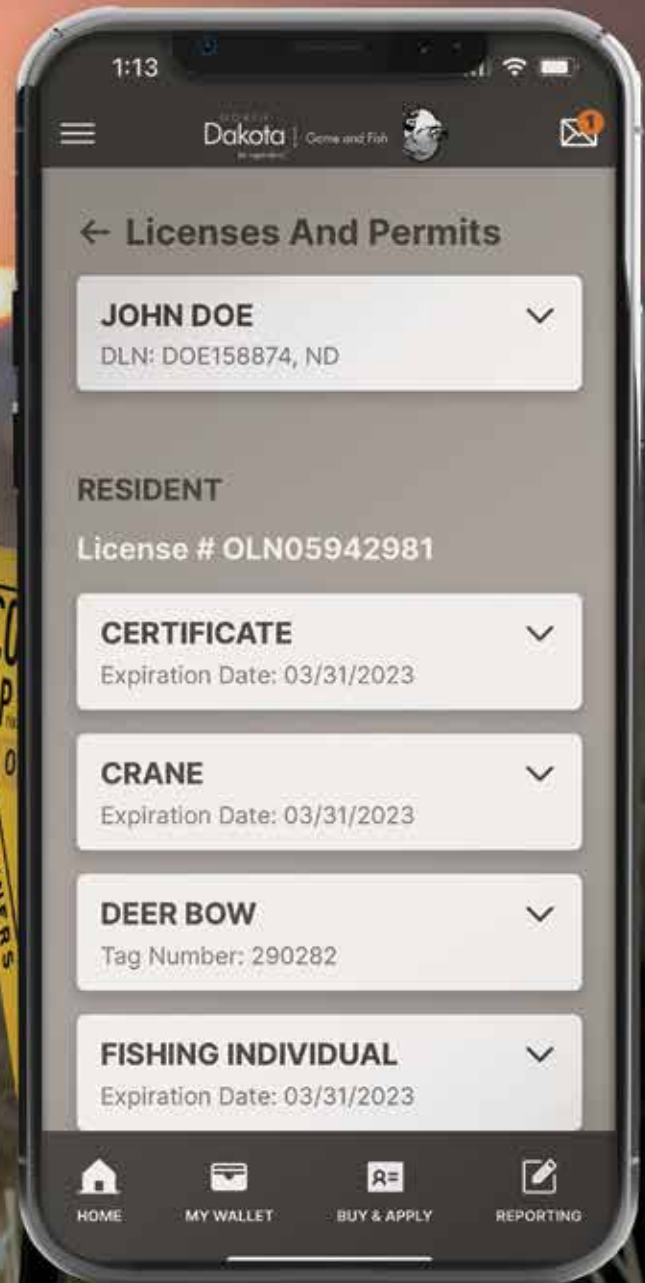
1:13

Dakota | Game and Fish

1

← Licenses And Permits

JOHN DOE
DLN: DOE158874, ND

RESIDENT

License # OLN05942981

CERTIFICATE
Expiration Date: 03/31/2023

CRANE
Expiration Date: 03/31/2023

DEER BOW
Tag Number: 290282

FISHING INDIVIDUAL
Expiration Date: 03/31/2023

HOME MY WALLET BUY & APPLY REPORTING